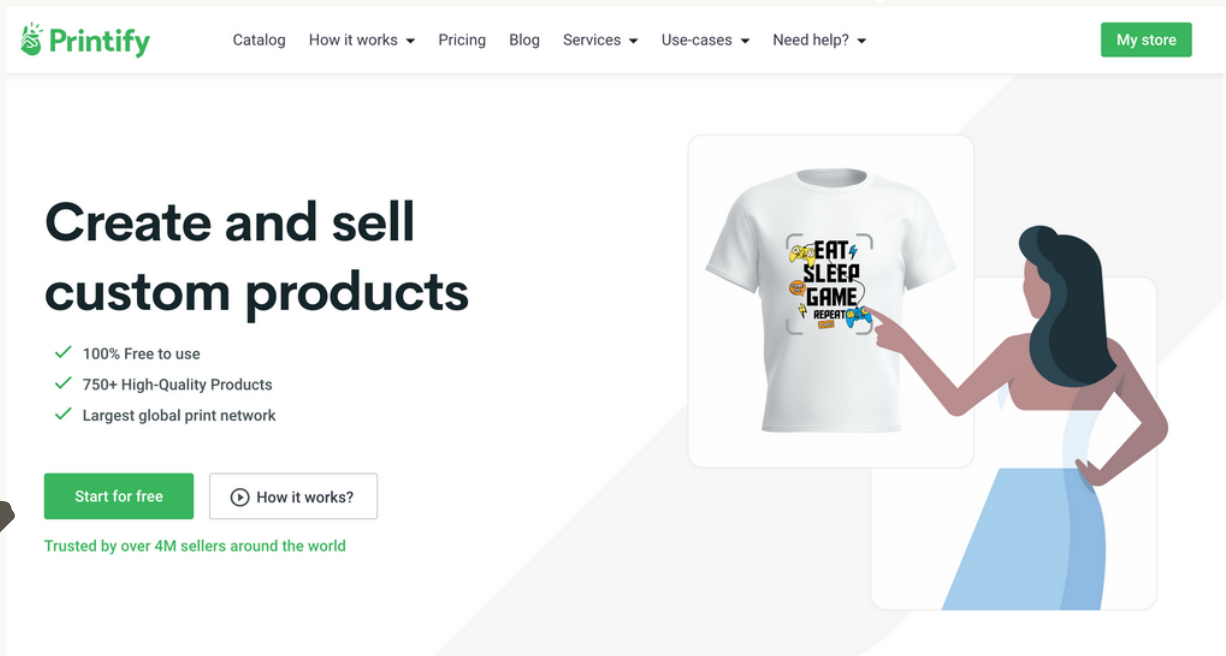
Printify

Catalog How it works Pricing Blog Services Use-cases Need help?

My store

Create and sell custom products

100% Free to use
750+ High-Quality Products
Largest global print network

Start for free

How it works?

Trusted by over 4M sellers around the world

EAT SLEEP GAME REPEAT